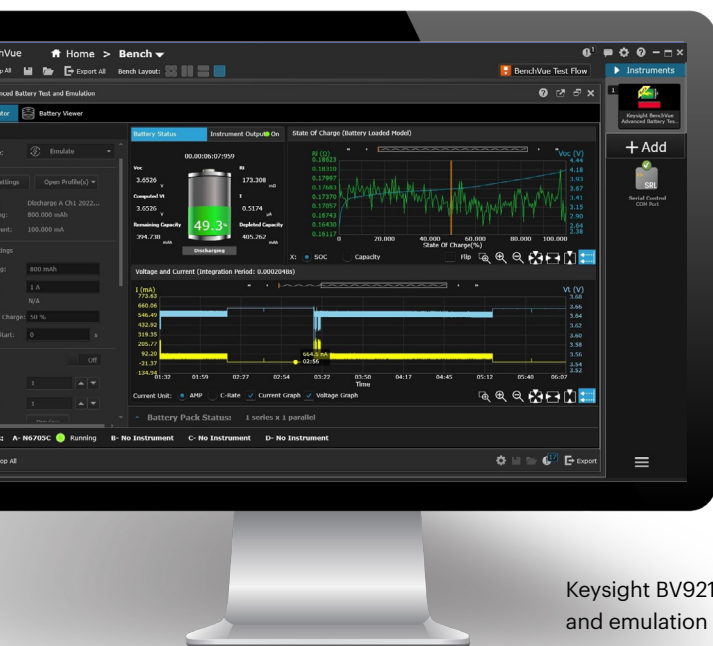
nchVue Home > Bench
op All Export All Bench Layout:
BenchVue Test Flow
Instruments
nced Battery Test and Emulation
ator Battery Viewer
Keysight BenchVue Advanced Battery Tes..
+ Add
SRL
Serial Control COM Port
Battery Status Instrument Output On
State Of Charge (Battery Loaded Model)
00.00:06:07:959
Voc 3.6526 V
Ri 173.308 mΩ
Computed Vt 3.6526 V
I 0.5174 uA
Remaining Capacity 394.738 mAh
49.3%
Depleted Capacity 405.262 mAh
Discharging
Emulate
ettings Open Profile(s)
Discharge A Ch1 2022...
g: 800.000 mAh
ent: 100.000 mA
ngs
g: 800 mAh
1 A
N/A
Charge: 50 %
Start: 0 s
Off
1
1
Ri (Ω)
0.18623
0.18310
0.17997
0.17683
0.17370
0.17057
0.16743
0.16430
0.16117
0 20.000 40.000 60.000 80.000 100.000
State Of Charge(%)
Voc (V)
4.44
4.18
3.93
3.67
3.41
3.15
2.90
2.64
2.38
X: SOC Capacity Flip
Voltage and Current (Integration Period: 0.0002048s)
I (mA)
773.63
660.06
546.49
432.92
319.35
205.77
92.20
-21.37
134.95
664.5 mA
02:56
01:32 01:59 02:27 02:54 03:22 03:50 04:17 04:45 05:12 05:40 06:07
Time
Vt (V)
3.68
3.66
3.64
3.62
3.60
3.58
3.56
3.54
3.52
Current Unit: AMP C-Rate Current Graph Voltage Graph
Battery Pack Status: 1 series x 1 parallel
s: A- N6705C Running B- No Instrument C- No Instrument D- No Instrument
op All Export
Keysight BV921
and emulation